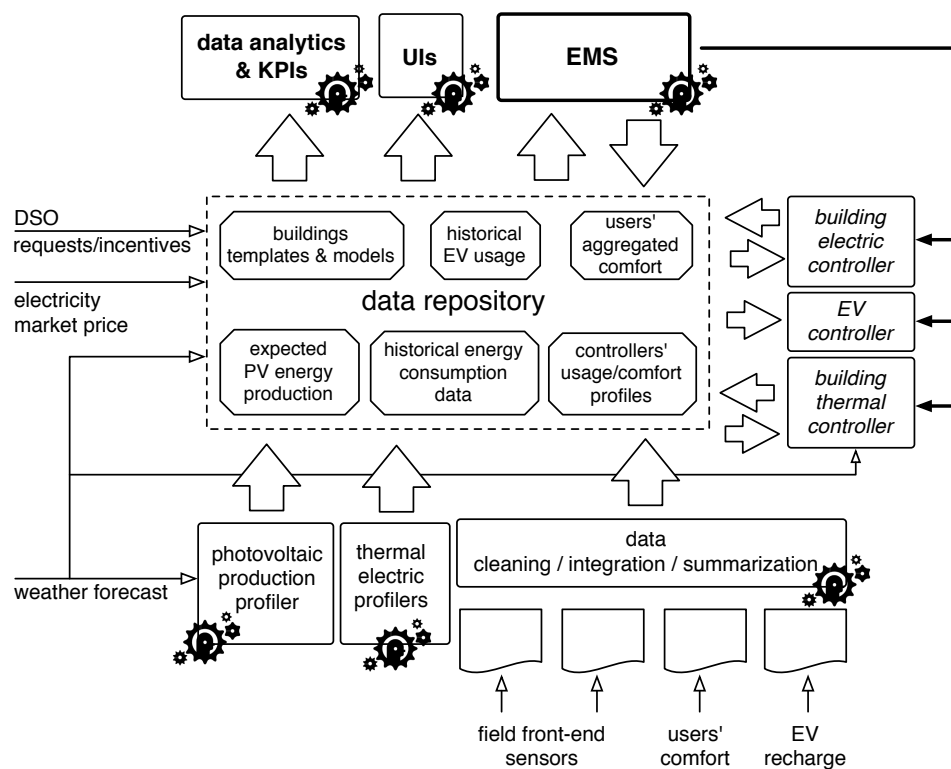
data analytics & KPIs

UIs

EMS

DSO requests/incentives

electricity market price

buildings templates & models

historical EV usage

users' aggregated comfort

data repository

expected PV energy production

historical energy consumption data

controllers' usage/comfort profiles

building electric controller

EV controller

building thermal controller

weather forecast

photovoltaic production profiler

thermal electric profilers

data cleaning / integration / summarization

field front-end sensors

users' comfort

EV recharge